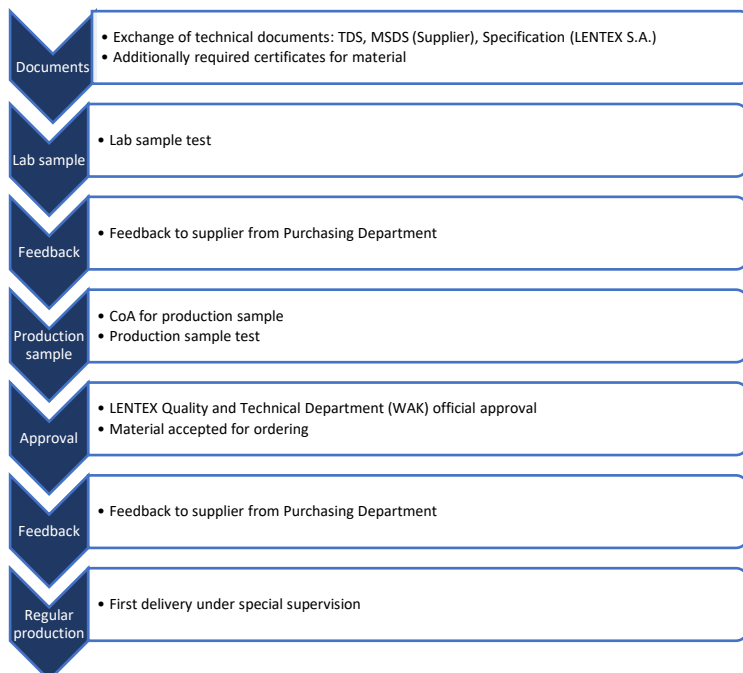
Documents

• Exchange of technical documents: TDS, MSDS (Supplier), Specification (LENTEX S.A.)
• Additionally required certificates for material

Lab sample

• Lab sample test

Feedback

• Feedback to supplier from Purchasing Department

Production sample

• CoA for production sample
• Production sample test

Approval

• LENTEX Quality and Technical Department (WAK) official approval
• Material accepted for ordering

Feedback

• Feedback to supplier from Purchasing Department

Regular production

• First delivery under special supervision